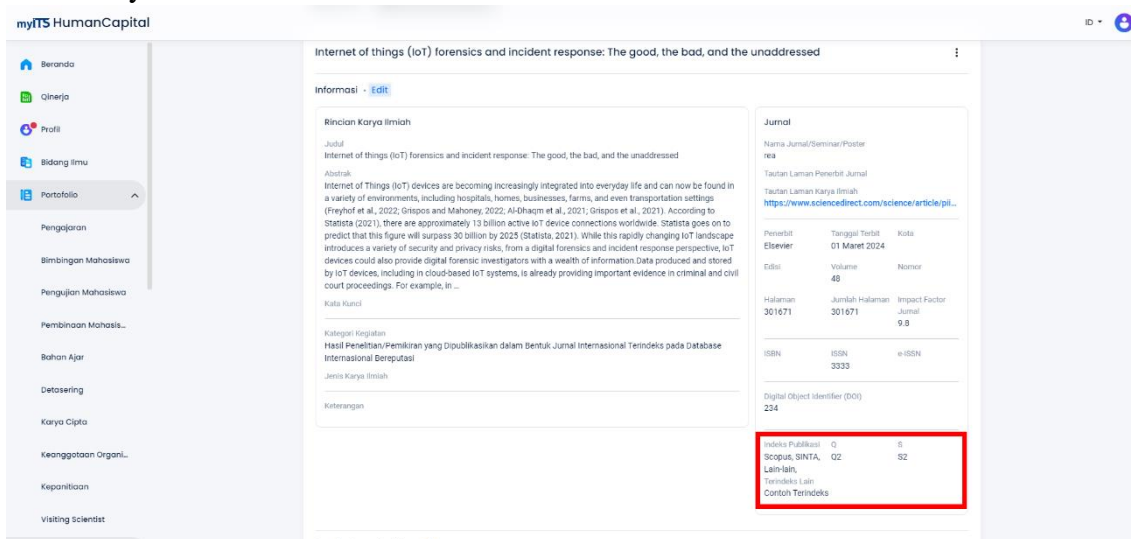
myITS HumanCapital

ID

Beranda
Qinerja
Profil
Bidang Ilmu
Portofolio
Pengajaran
Bimbingan Mahasiswa
Pengujian Mahasiswa
Pembinaan Mahasis...
Bahan Ajar
Detasering
Karya Cipta
Keanggotaan Organi...
Kepanitiaan
Visiting Scientist

Internet of things (IoT) forensics and incident response: The good, the bad, and the unaddressed

Informasi · Edit

Rincian Karya Ilmiah

Judul
Internet of things (IoT) forensics and incident response: The good, the bad, and the unaddressed

Abstrak
Internet of Things (IoT) devices are becoming increasingly integrated into everyday life and can now be found in a variety of environments, including hospitals, homes, businesses, farms, and even transportation settings (Freyhof et al., 2022; Grispos and Mahoney, 2022; Al-Dhaqm et al., 2021, Grispos et al., 2021). According to Statista (2021), there are approximately 13 billion active IoT device connections worldwide. Statista goes on to predict that this figure will surpass 30 billion by 2025 (Statista, 2021). While this rapidly changing IoT landscape introduces a variety of security and privacy risks, from a digital forensics and incident response perspective, IoT devices could also provide digital forensic investigators with a wealth of information.Data produced and stored by IoT devices, including in cloud-based IoT systems, is already providing important evidence in criminal and civil court proceedings. For example, in ...

Kata Kunci

Kategori Kegiatan
Hasil Penelitian/Pemikiran yang Dipublikasikan dalam Bentuk Jurnal Internasional Terindeks pada Database Internasional Bereputasi

Jenis Karya Ilmiah

Keterangan

Jurnal

Nama Jurnal/Seminar/Poster
rea

Tautan Laman Penerbit Jurnal

Tautan Laman Karya Ilmiah
https://www.sciencedirect.com/science/article/pii...

| Penerbit | Tanggal Terbit | Kota |
|---|---|---|
| Elsevier | 01 Maret 2024 | |

| Edisi | Volume | Nomor |
|---|---|---|
| | 48 | |

| Halaman | Jumlah Halaman | Impact Factor Jurnal |
|---|---|---|
| 301671 | 301671 | 9.8 |

| ISBN | ISSN | e-ISSN |
|---|---|---|
| | 3333 | |

Digital Object Identifier (DOI)
234

| Indeks Publikasi | Q | S |
|---|---|---|
| Scopus, SINTA, Lain-lain, | Q2 | S2 |

Terindeks Lain
Contoh Terindeks